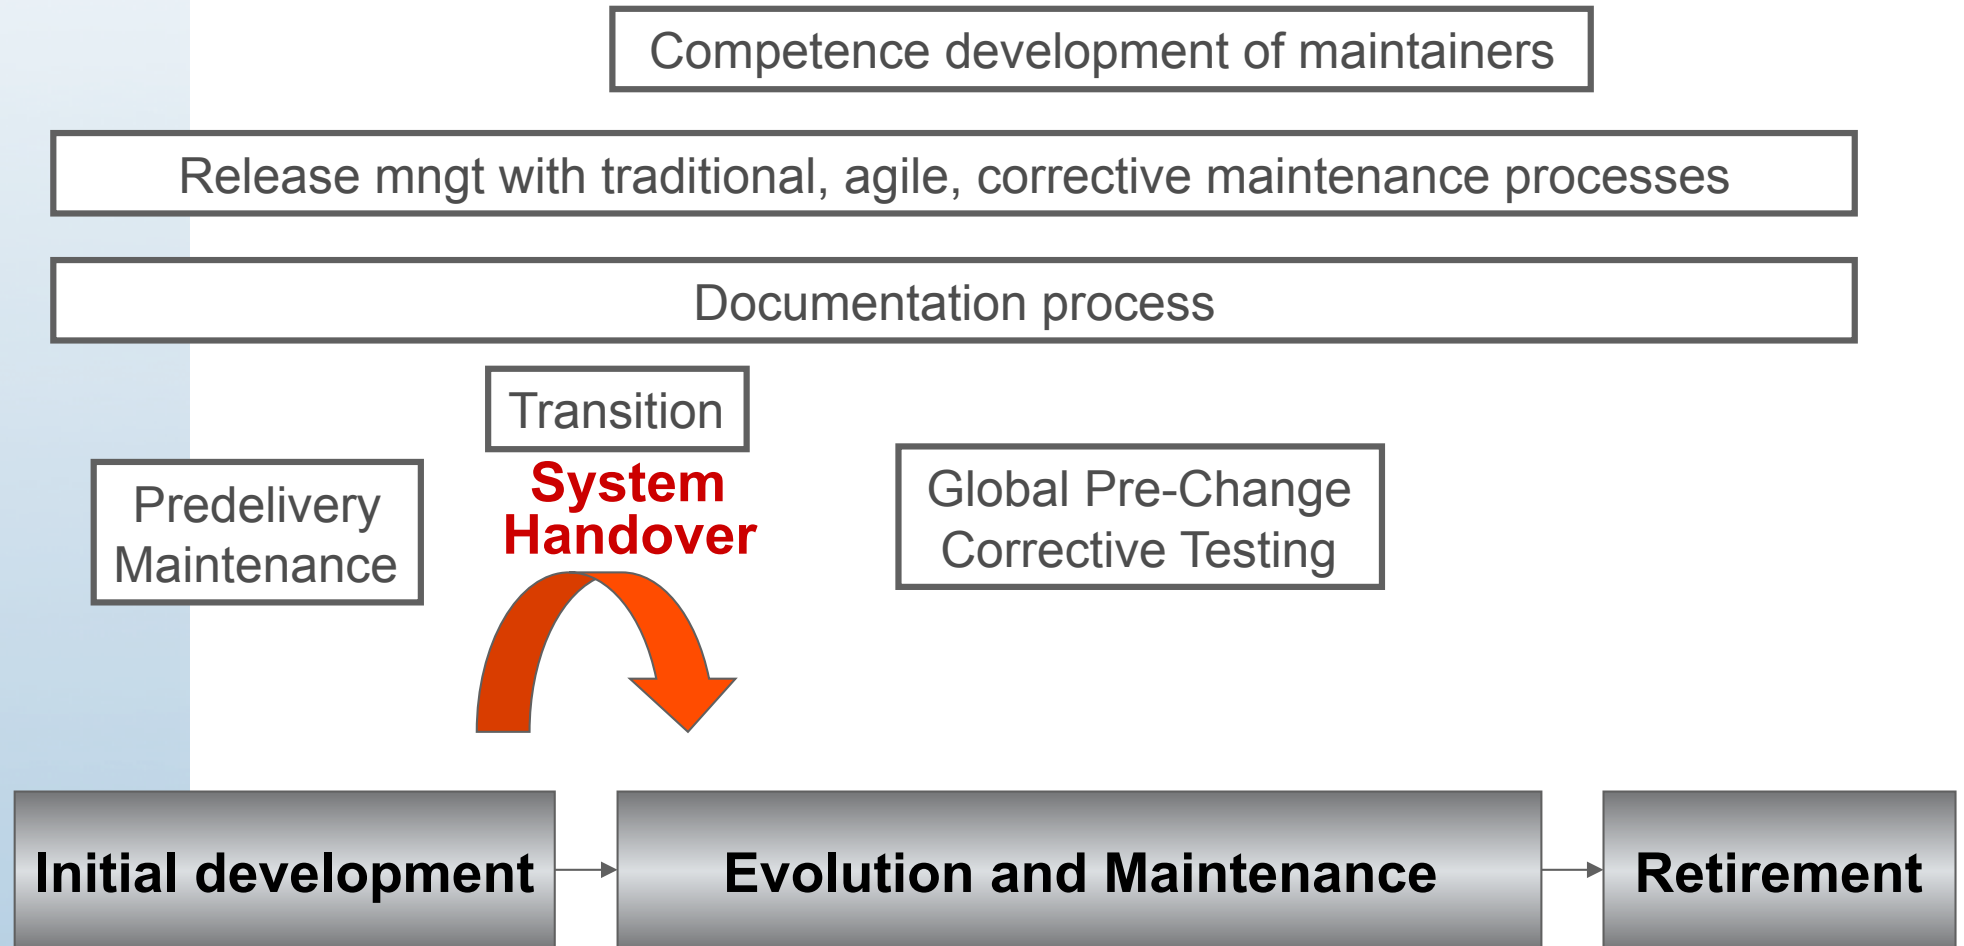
Competence development of maintainers

Release mngt with traditional, agile, corrective maintenance processes

Documentation process

Transition

System Handover

Predelivery Maintenance

Global Pre-Change Corrective Testing

Initial development

Evolution and Maintenance

Retirement